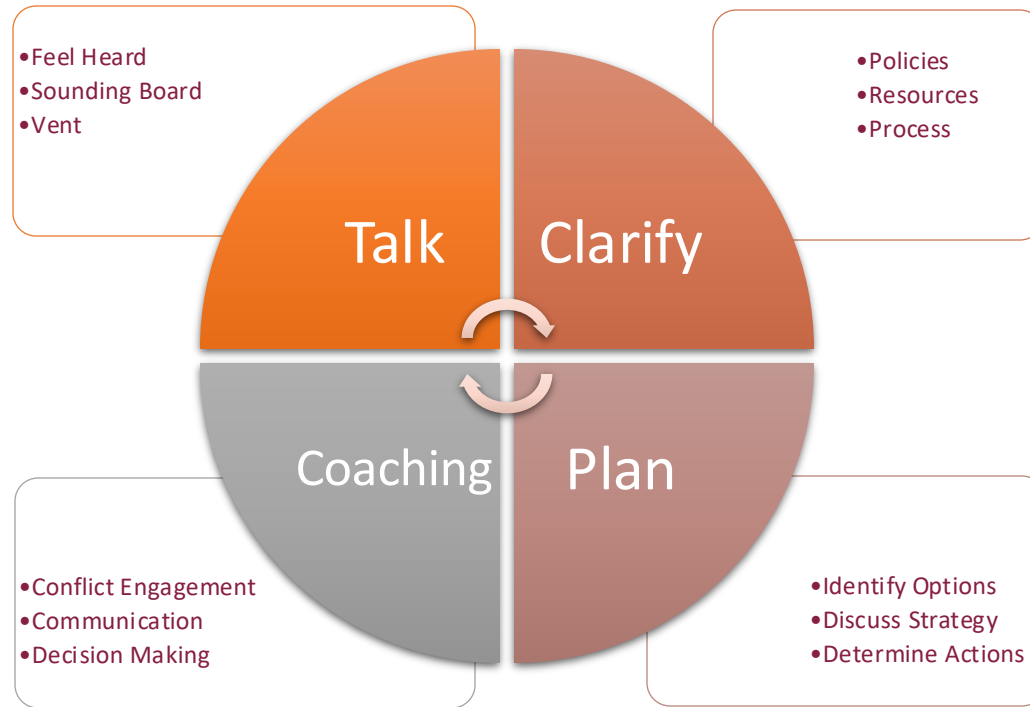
•Feel Heard
•Sounding Board
•Vent

•Policies
•Resources
•Process

Talk

Clarify

Coaching

Plan

•Conflict Engagement
•Communication
•Decision Making

•Identify Options
•Discuss Strategy
•Determine Actions